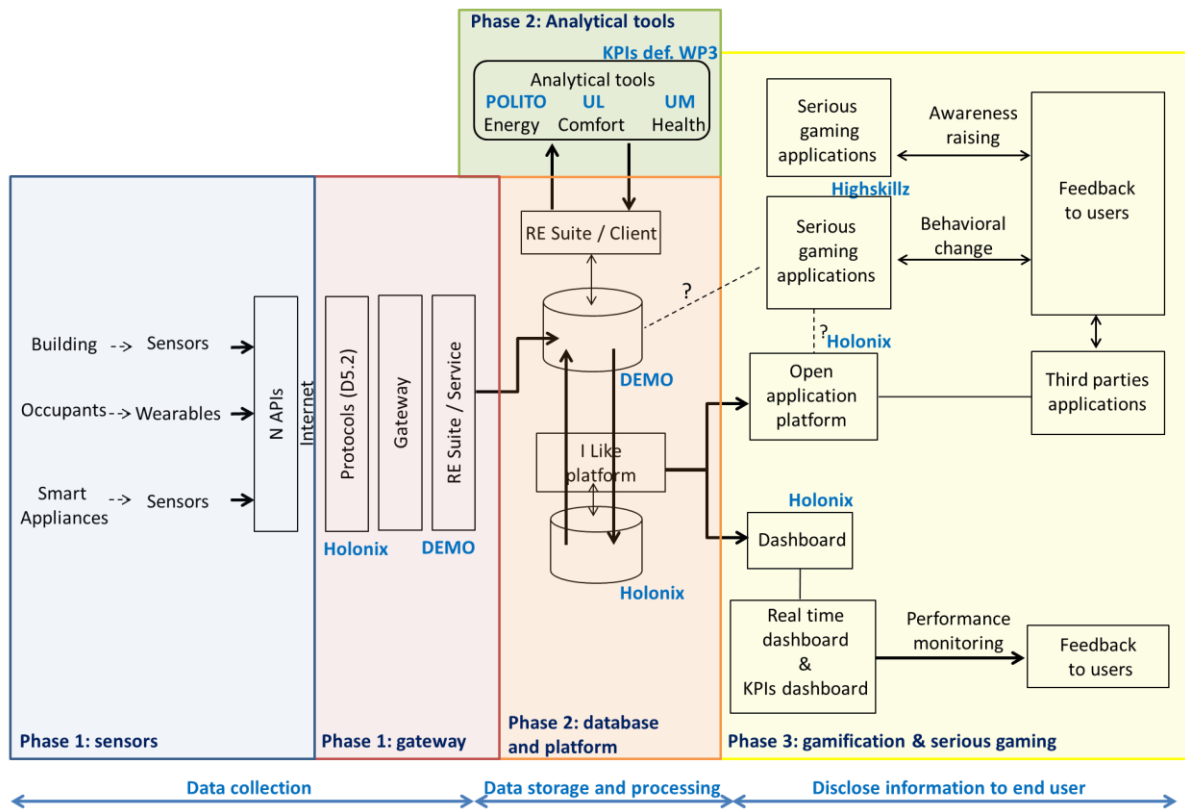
Phase 2: Analytical tools

KPIs def. WP3

Analytical tools
POLITO Energy
UL Comfort
UM Health

Serious gaming applications

Awareness raising

Feedback to users

Highskillz

Serious gaming applications

Behavioral change

RE Suite / Client

?

?

Holonix

Building --> Sensors

Occupants --> Wearables

Smart Appliances --> Sensors

N APIs

Internet

Protocols (D5.2)

Gateway

RE Suite / Service

Holonix

DEMO

DEMO

Open application platform

Third parties applications

I Like platform

Holonix

Dashboard

Holonix

Real time dashboard & KPIs dashboard

Performance monitoring

Feedback to users

Phase 1: sensors

Phase 1: gateway

Phase 2: database and platform

Phase 3: gamification & serious gaming

Data collection

Data storage and processing

Disclose information to end user